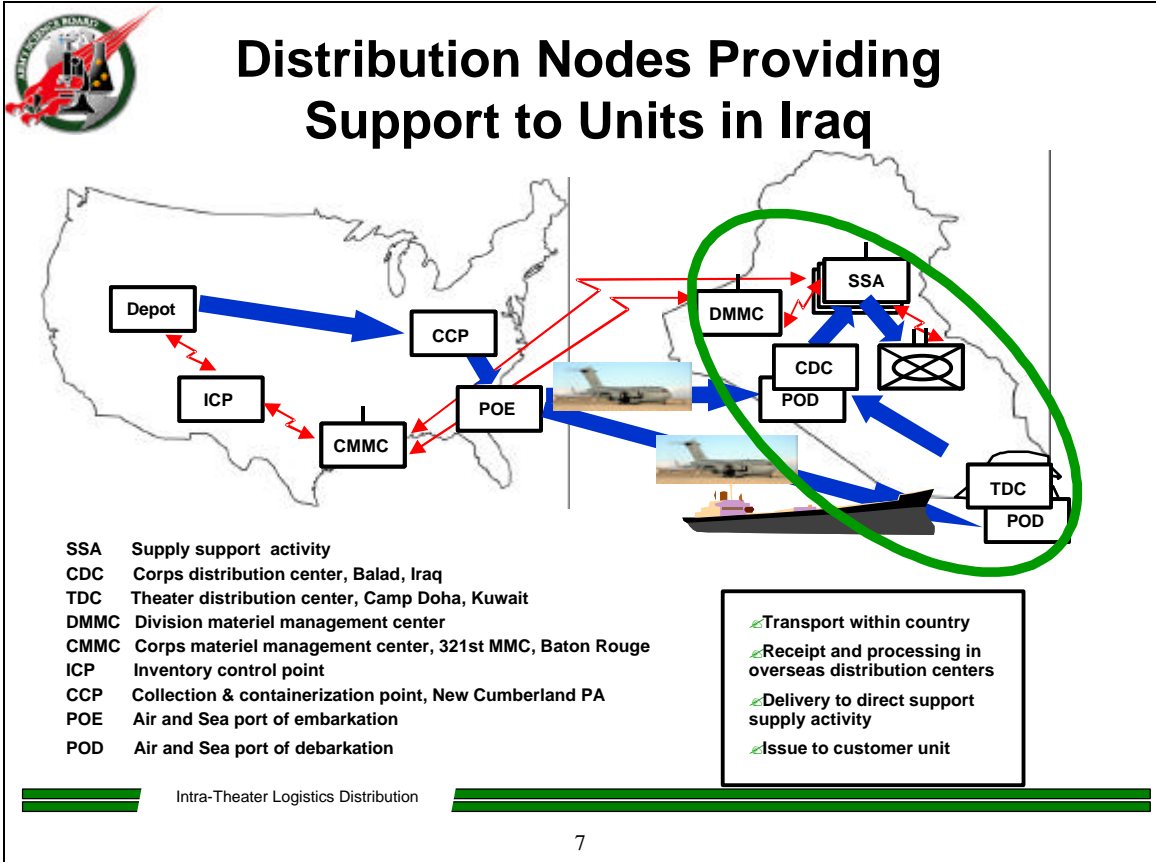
ARMY SCIENCE BOARD

Distribution Nodes Providing Support to Units in Iraq

Depot

CCP

ICP

POE

CMMC

DMMC

SSA

CDC

POD

TDC

POD

SSA Supply support activity
CDC Corps distribution center, Balad, Iraq
TDC Theater distribution center, Camp Doha, Kuwait
DMMC Division materiel management center
CMMC Corps materiel management center, 321st MMC, Baton Rouge
ICP Inventory control point
CCP Collection & containerization point, New Cumberland PA
POE Air and Sea port of embarkation
POD Air and Sea port of debarkation

Transport within country
Receipt and processing in overseas distribution centers
Delivery to direct support supply activity
Issue to customer unit

Intra-Theater Logistics Distribution

7